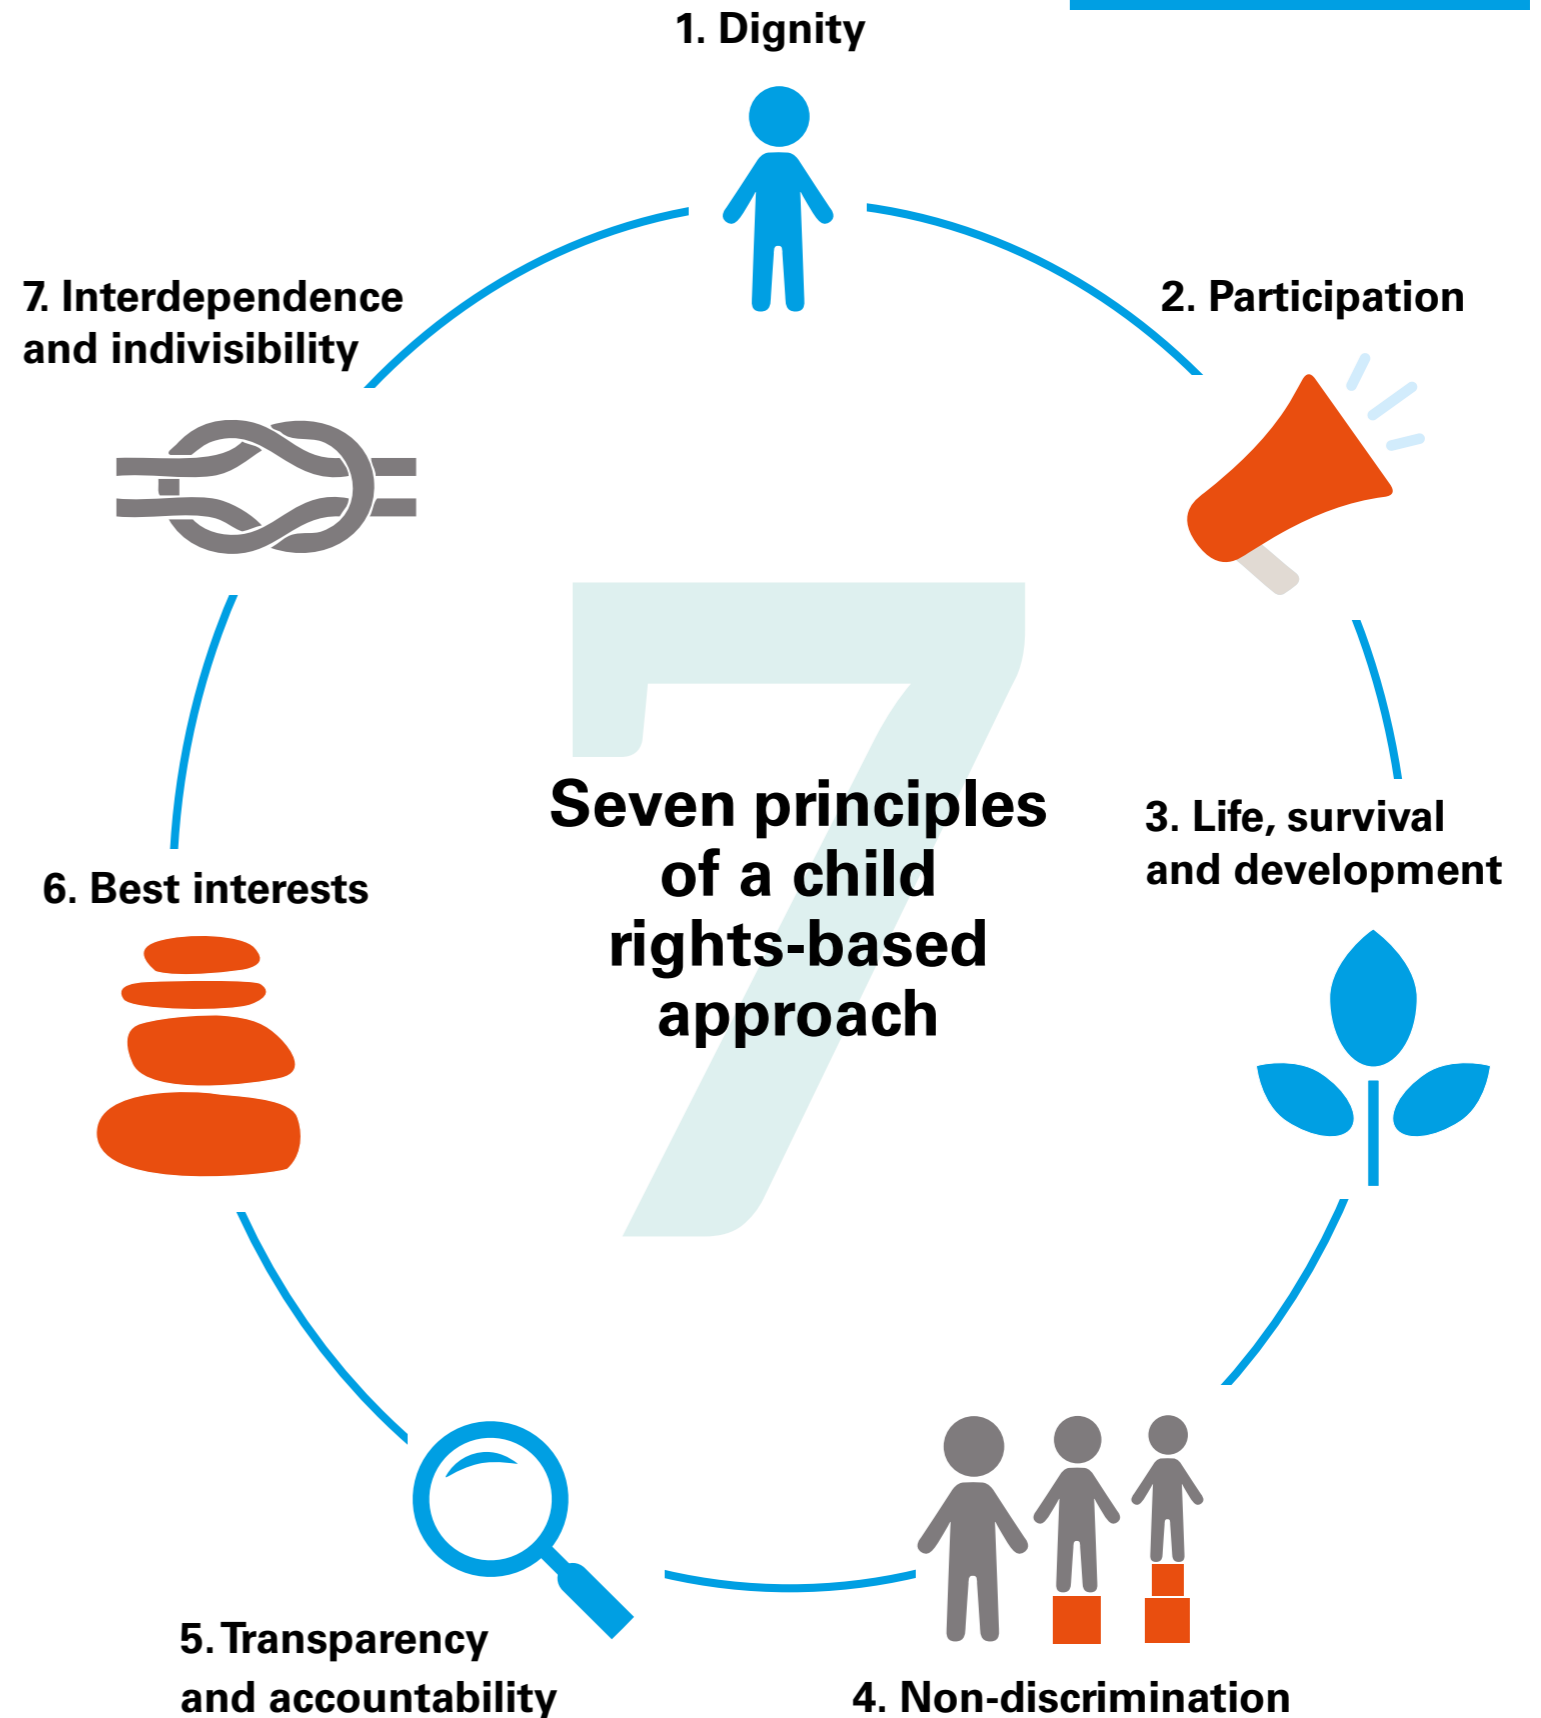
1. Dignity

2. Participation

3. Life, survival and development

4. Non-discrimination

5. Transparency and accountability

6. Best interests

7. Interdependence and indivisibility

7

Seven principles of a child rights-based approach